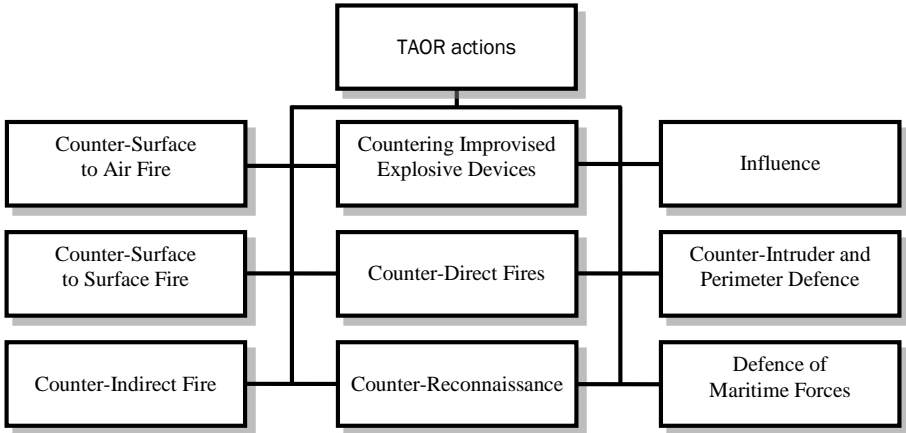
TAOR actions

Counter-Surface to Air Fire

Countering Improvised Explosive Devices

Influence

Counter-Surface to Surface Fire

Counter-Direct Fires

Counter-Intruder and Perimeter Defence

Counter-Indirect Fire

Counter-Reconnaissance

Defence of Maritime Forces